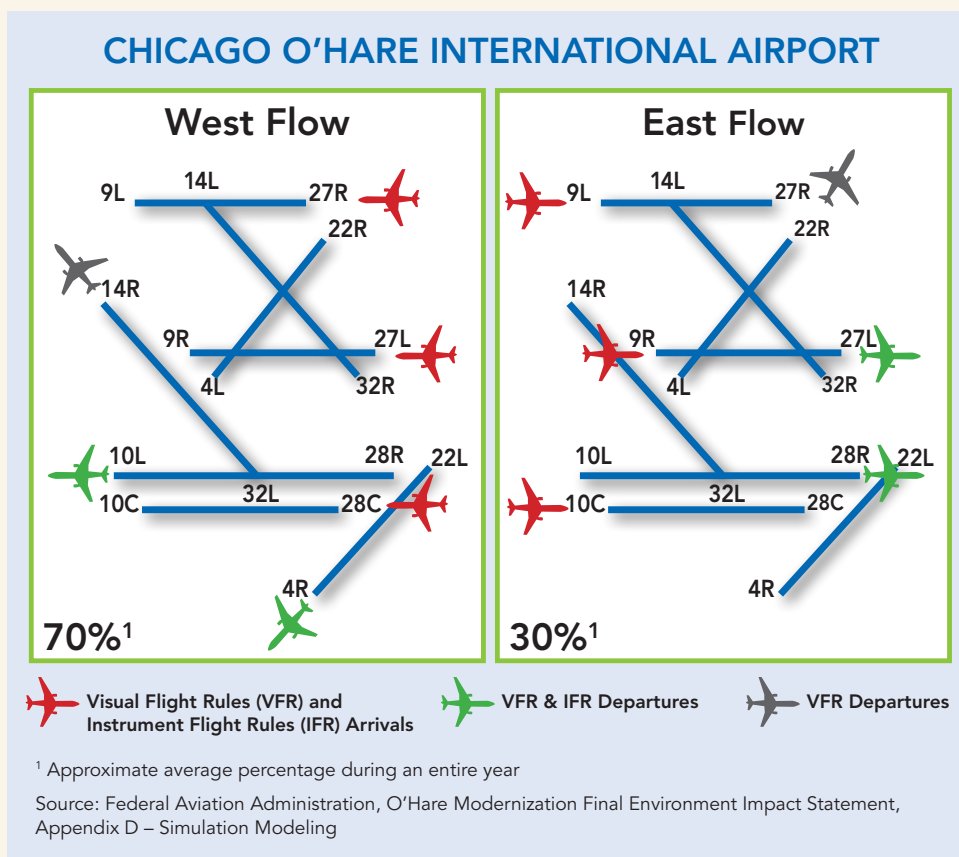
CHICAGO O'HARE INTERNATIONAL AIRPORT

West Flow

9L 14L 27R
22R
14R
9R 27L
4L 32R
10L 28R 22L
10C 32L 28C
4R

70%$^1$

East Flow

9L 14L 27R
22R
14R
9R 27L
4L 32R
10L 28R 22L
10C 32L 28C
4R

30%$^1$

Visual Flight Rules (VFR) and Instrument Flight Rules (IFR) Arrivals

VFR & IFR Departures

VFR Departures

$^1$ Approximate average percentage during an entire year

Source: Federal Aviation Administration, O'Hare Modernization Final Environment Impact Statement, Appendix D – Simulation Modeling